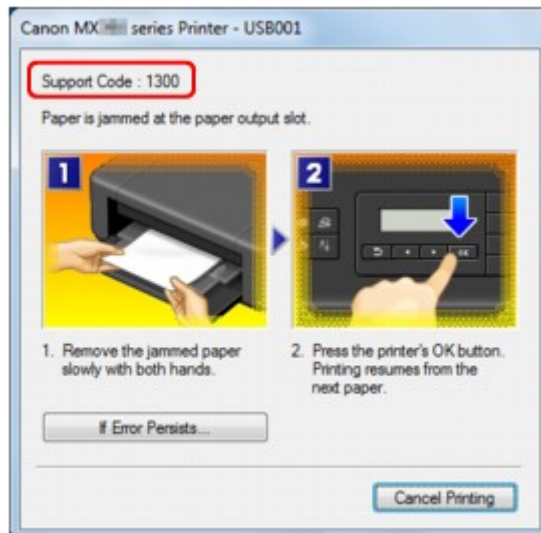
Canon MX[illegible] series Printer - USB001

Support Code : 1300

Paper is jammed at the paper output slot.

1

2

OK

1. Remove the jammed paper slowly with both hands.

2. Press the printer's OK button. Printing resumes from the next paper.

If Error Persists...

Cancel Printing